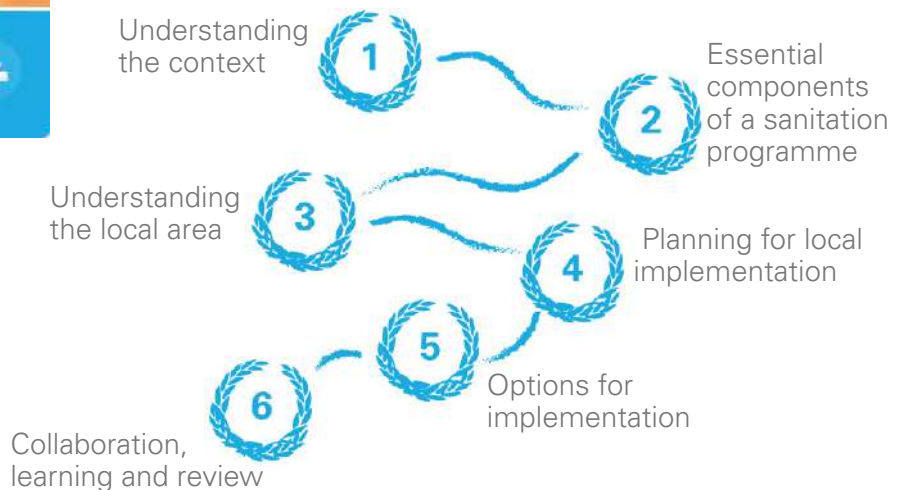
Understanding the context

1

Essential components of a sanitation programme

2

Understanding the local area

3

Planning for local implementation

4

5

Options for implementation

6

Collaboration, learning and review